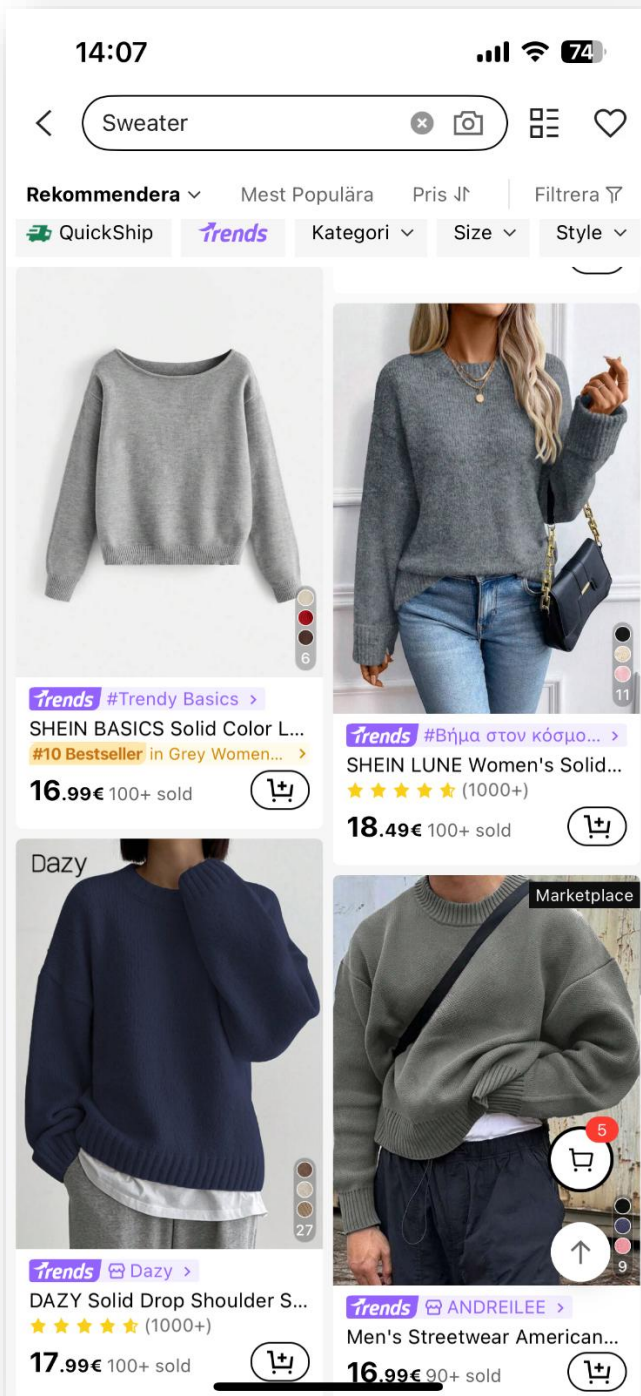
14:07

74

Sweater

Rekommendera Mest Populära Pris Filtrera

QuickShip trends Kategori Size Style

6

trends #Trendy Basics >
SHEIN BASICS Solid Color L...
#10 Bestseller in Grey Women... >
16.99€ 100+ sold

11

trends #Βήμα στον κόσμο... >
SHEIN LUNE Women's Solid...
(1000+)
18.49€ 100+ sold

Dazy

27

trends Dazy >
DAZY Solid Drop Shoulder S...
(1000+)
17.99€ 100+ sold

Marketplace

5

9

trends ANDREILEE >
Men's Streetwear American...
16.99€ 90+ sold